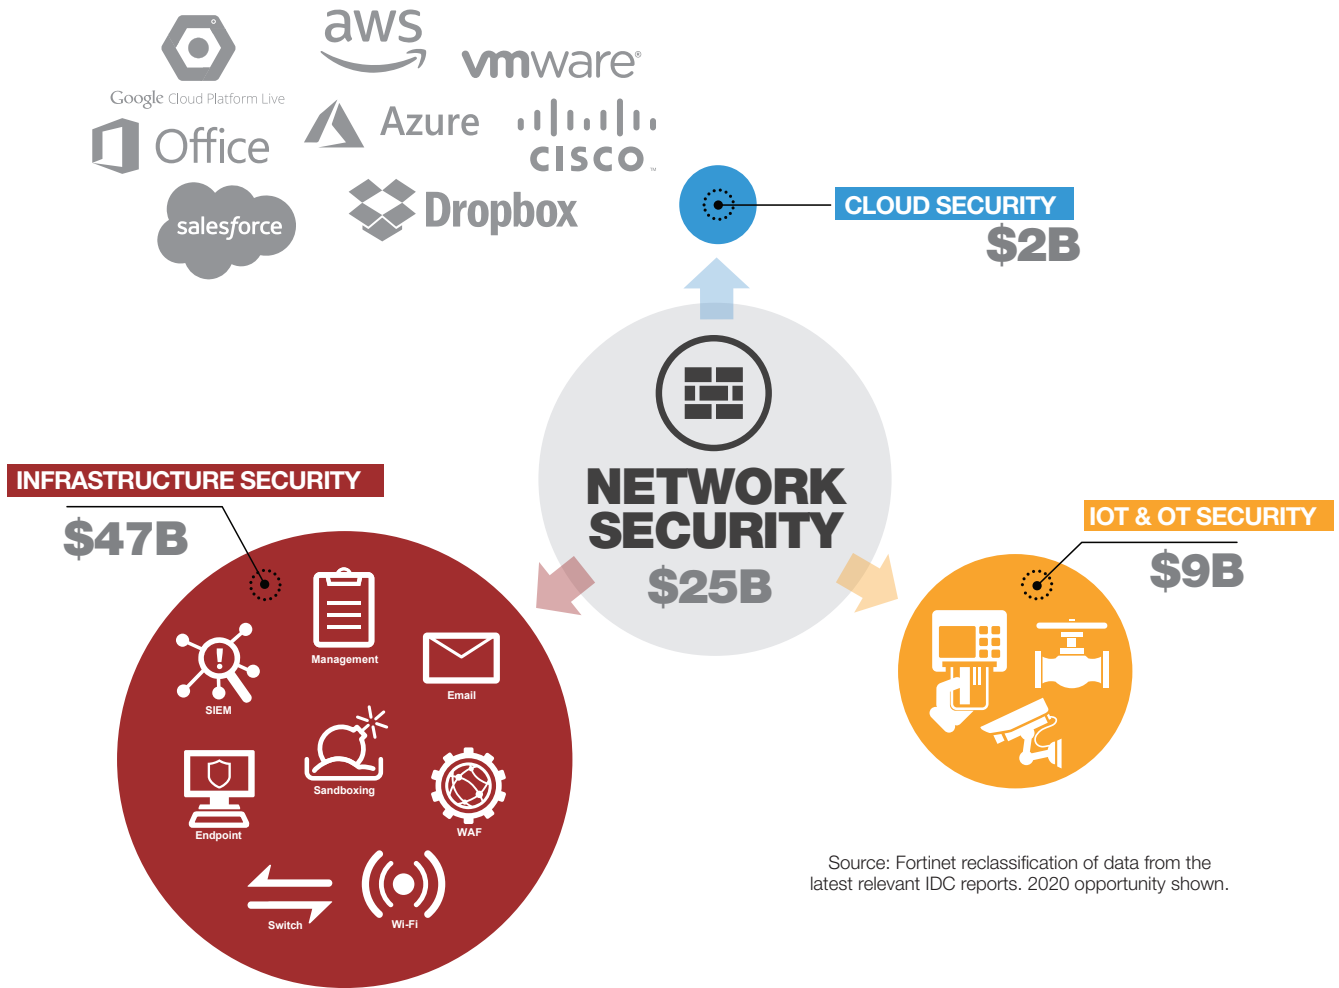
aws

vmware

Google Cloud Platform Live

Office

Azure

cisco

salesforce

Dropbox

CLOUD SECURITY
$2B

NETWORK SECURITY
$25B

INFRASTRUCTURE SECURITY
$47B

IOT & OT SECURITY
$9B

Management

SIEM

Email

Sandboxing

Endpoint

WAF

Switch

Wi-Fi

Source: Fortinet reclassification of data from the latest relevant IDC reports. 2020 opportunity shown.